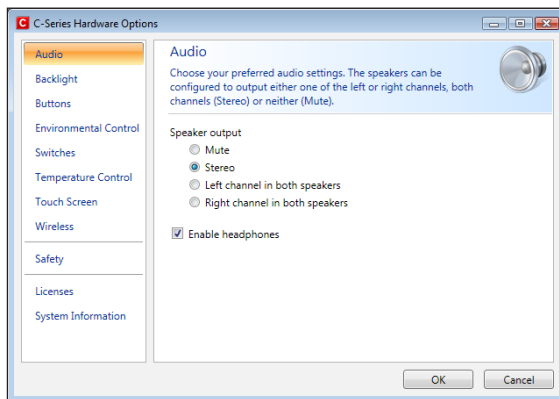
C C-Series Hardware Options

Audio
Backlight
Buttons
Environmental Control
Switches
Temperature Control
Touch Screen
Wireless
Safety
Licenses
System Information

Audio

Choose your preferred audio settings. The speakers can be configured to output either one of the left or right channels, both channels (Stereo) or neither (Mute).

Speaker output
Mute
Stereo
Left channel in both speakers
Right channel in both speakers

Enable headphones

OK
Cancel